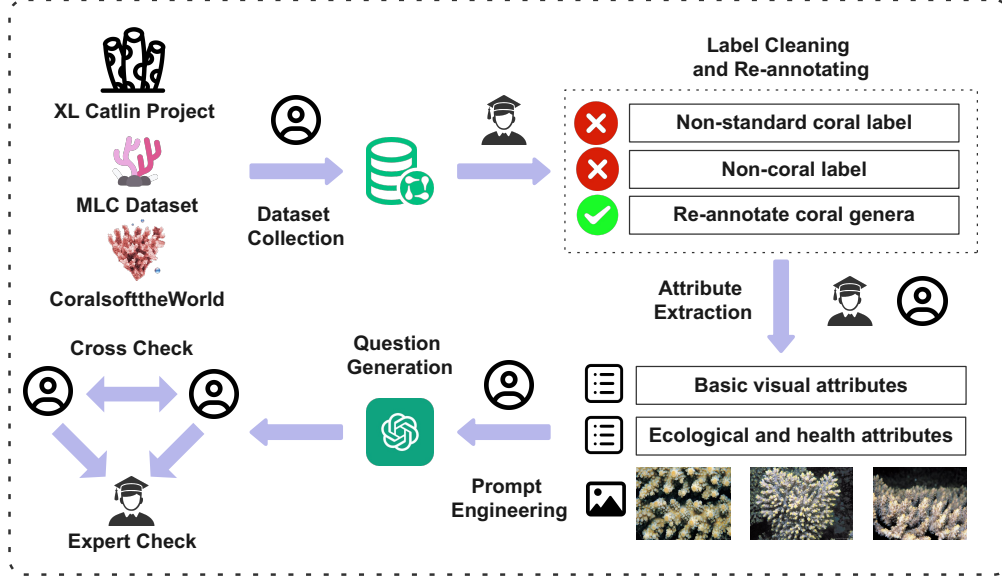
XL Catlin Project

MLC Dataset

CoralsoftheWorld

Dataset Collection

Label Cleaning and Re-annotating

Non-standard coral label

Non-coral label

Re-annotate coral genera

Attribute Extraction

Basic visual attributes

Ecological and health attributes

Prompt Engineering

Question Generation

Cross Check

Expert Check